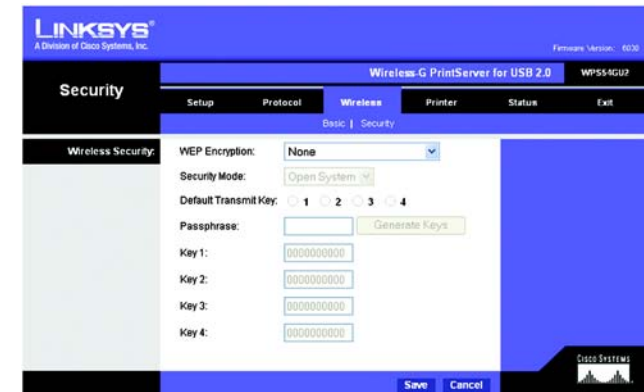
LINKSYS®
A Division of Cisco Systems, Inc.

Firmware Version: 6030

Security

Wireless-G PrintServer for USB 2.0 | WPS54GU2

Setup | Protocol | Wireless | Printer | Status | Exit

Basic | Security

Wireless Security:

WEP Encryption: None

Security Mode: Open System

Default Transmit Key: 1 2 3 4

Passphrase: Generate Keys

Key 1: 0000000000

Key 2: 0000000000

Key 3: 0000000000

Key 4: 0000000000

Cisco Systems

Save Cancel